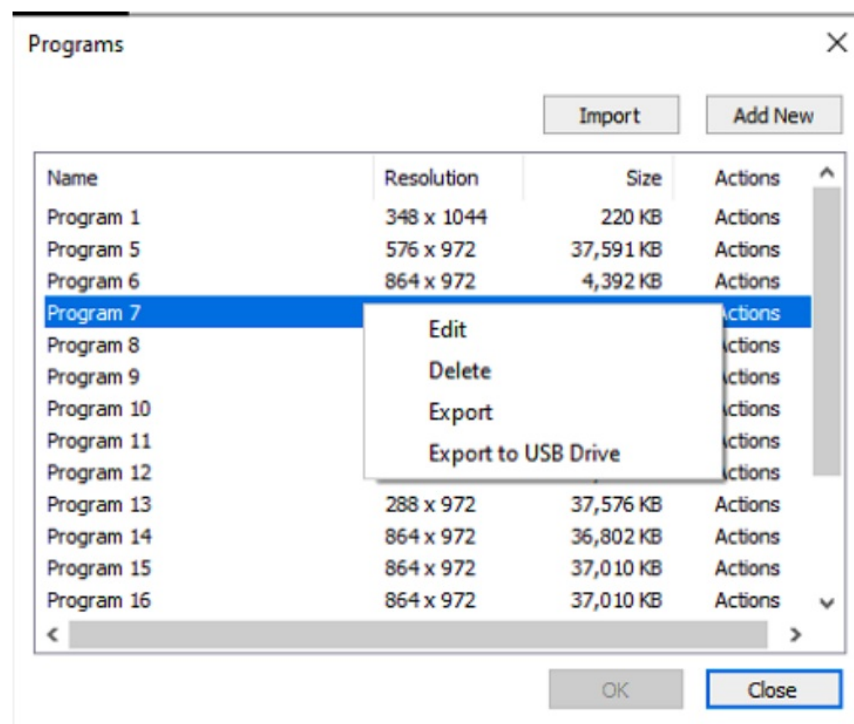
Programs

×

Import

Add New

| Name | Resolution | Size | Actions |
|---|---|---|---|
| Program 1 | 348 x 1044 | 220 KB | Actions |
| Program 5 | 576 x 972 | 37,591 KB | Actions |
| Program 6 | 864 x 972 | 4,392 KB | Actions |
| Program 7 | | | ctions |
| Program 8 | | | ctions |
| Program 9 | | | ctions |
| Program 10 | | | ctions |
| Program 11 | | | ctions |
| Program 12 | | | ctions |
| Program 13 | 288 x 972 | 37,576 KB | Actions |
| Program 14 | 864 x 972 | 36,802 KB | Actions |
| Program 15 | 864 x 972 | 37,010 KB | Actions |
| Program 16 | 864 x 972 | 37,010 KB | Actions |

Edit
Delete
Export
Export to USB Drive

OK

Close